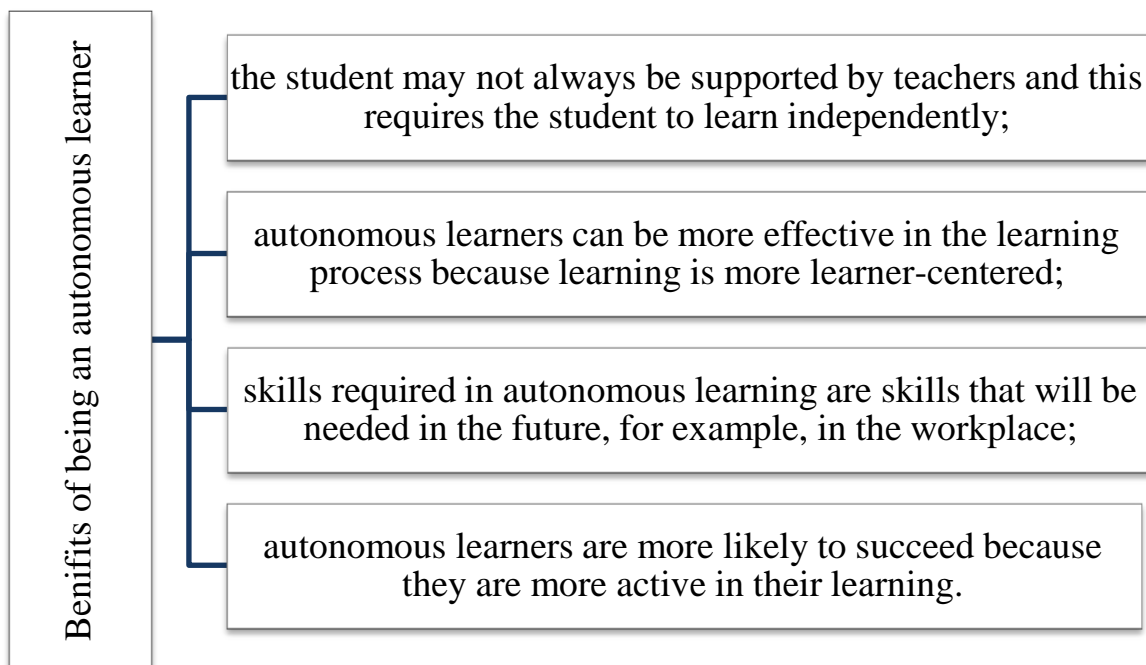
Benifits of being an autonomous learner

the student may not always be supported by teachers and this requires the student to learn independently;

autonomous learners can be more effective in the learning process because learning is more learner-centered;

skills required in autonomous learning are skills that will be needed in the future, for example, in the workplace;

autonomous learners are more likely to succeed because they are more active in their learning.